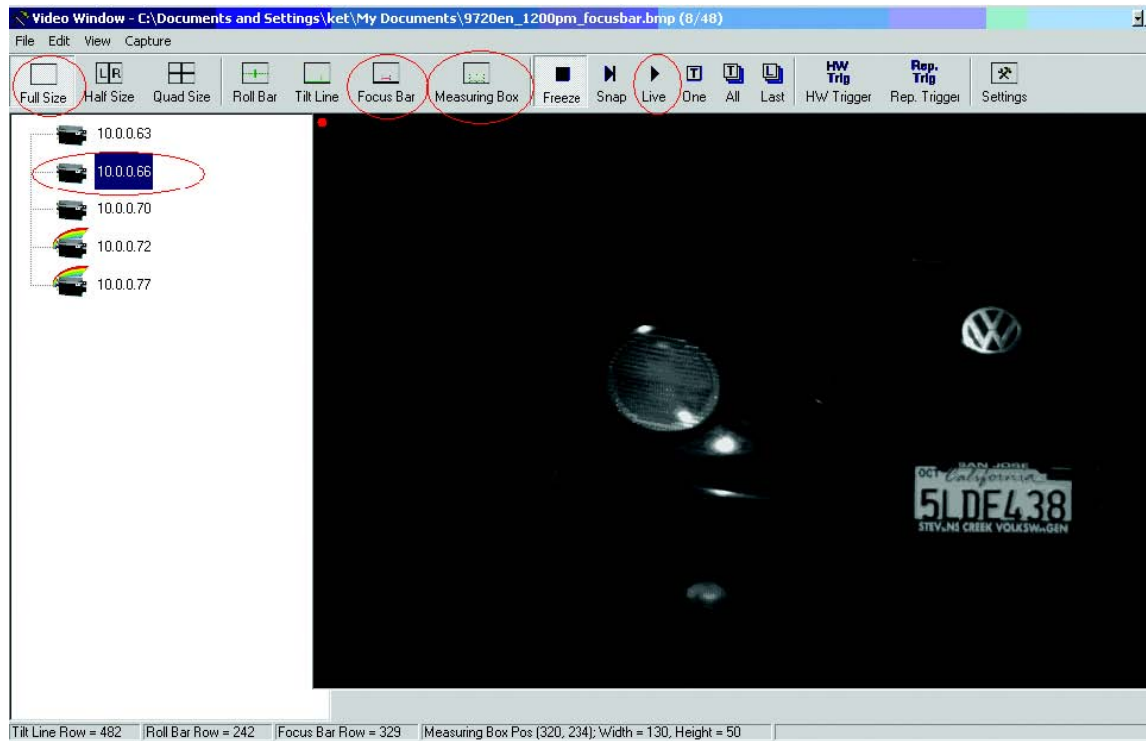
Video Window - C:\Documents and Settings\ket\My Documents\9720en_1200pm_focusbar.bmp (8/48)

File Edit View Capture

Full Size
L R Half Size
Quad Size
Roll Bar
Tilt Line
Focus Bar
Measuring Box
Freeze
Snap
Live
T One
T All
L Last
HW Trig HW Trigger
Rep. Trig Rep. Trigger
Settings

10.0.0.63
10.0.0.66
10.0.0.70
10.0.0.72
10.0.0.77

OCT SAN JOSE California
5LDE438
STEVENS CREEK VOLKSWAGEN

Tilt Line Row = 482 | Roll Bar Row = 242 | Focus Bar Row = 329 | Measuring Box Pos (320, 234); Width = 130, Height = 50